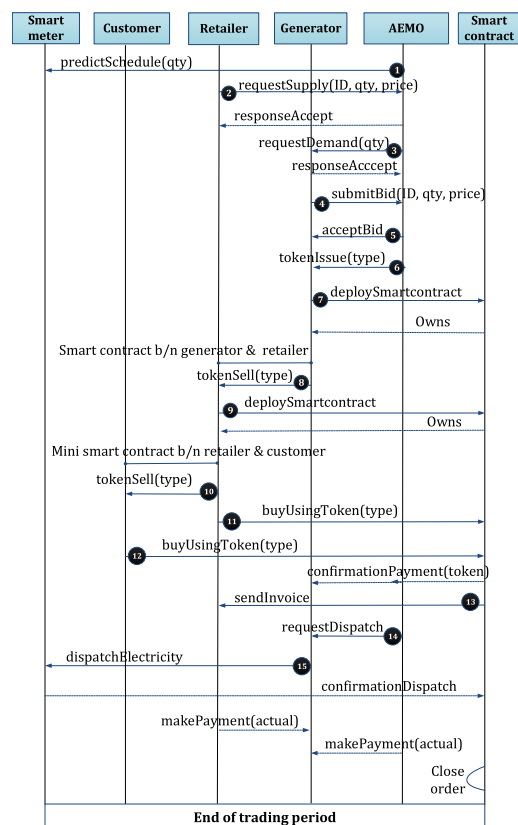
Smart meter
Customer
Retailer
Generator
AEMO
Smart contract

1 predictSchedule(qty)
2 requestSupply(ID, qty, price)
responseAccept
3 requestDemand(qty)
responseAcccept
4 submitBid(ID, qty, price)
5 acceptBid
6 tokenIssue(type)
7 deploySmartcontract
Owns
Smart contract b/n generator & retailer
8 tokenSell(type)
9 deploySmartcontract
Owns
Mini smart contract b/n retailer & customer
10 tokenSell(type)
11 buyUsingToken(type)
12 buyUsingToken(type)
confirmationPayment(token)
13 sendInvoice
14 requestDispatch
15 dispatchElectricity
confirmationDispatch
makePayment(actual)
makePayment(actual)
Close order

End of trading period